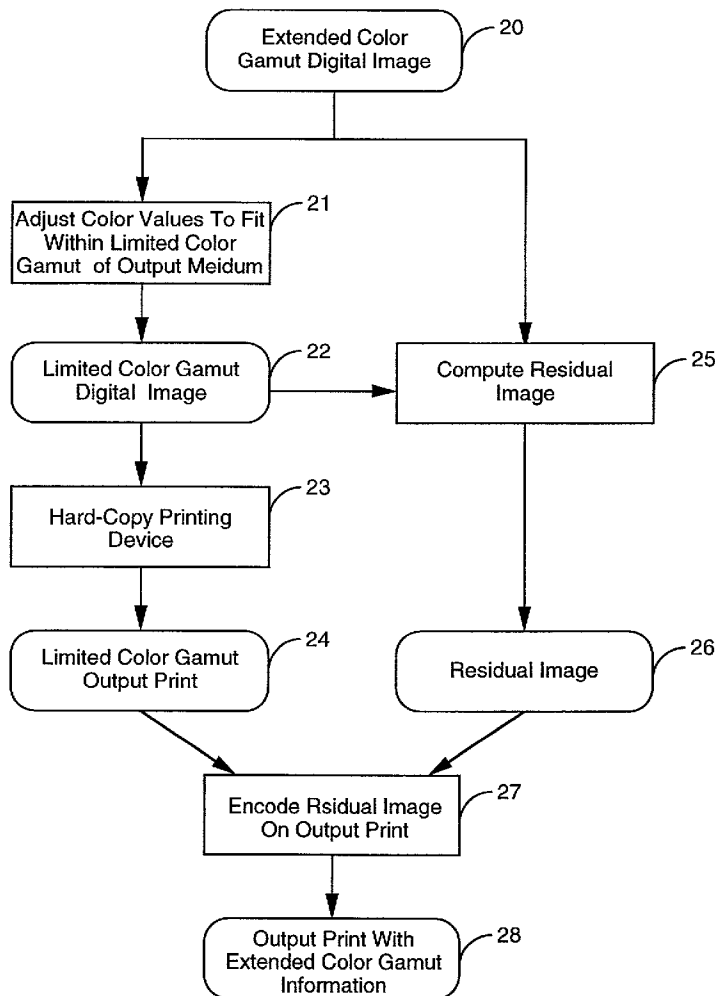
Extended Color Gamut Digital Image

20

Adjust Color Values To Fit Within Limited Color Gamut of Output Meidum

21

Limited Color Gamut Digital Image

22

Compute Residual Image

25

Hard-Copy Printing Device

23

Limited Color Gamut Output Print

24

Residual Image

26

Encode Rsidual Image On Output Print

27

Output Print With Extended Color Gamut Information

28